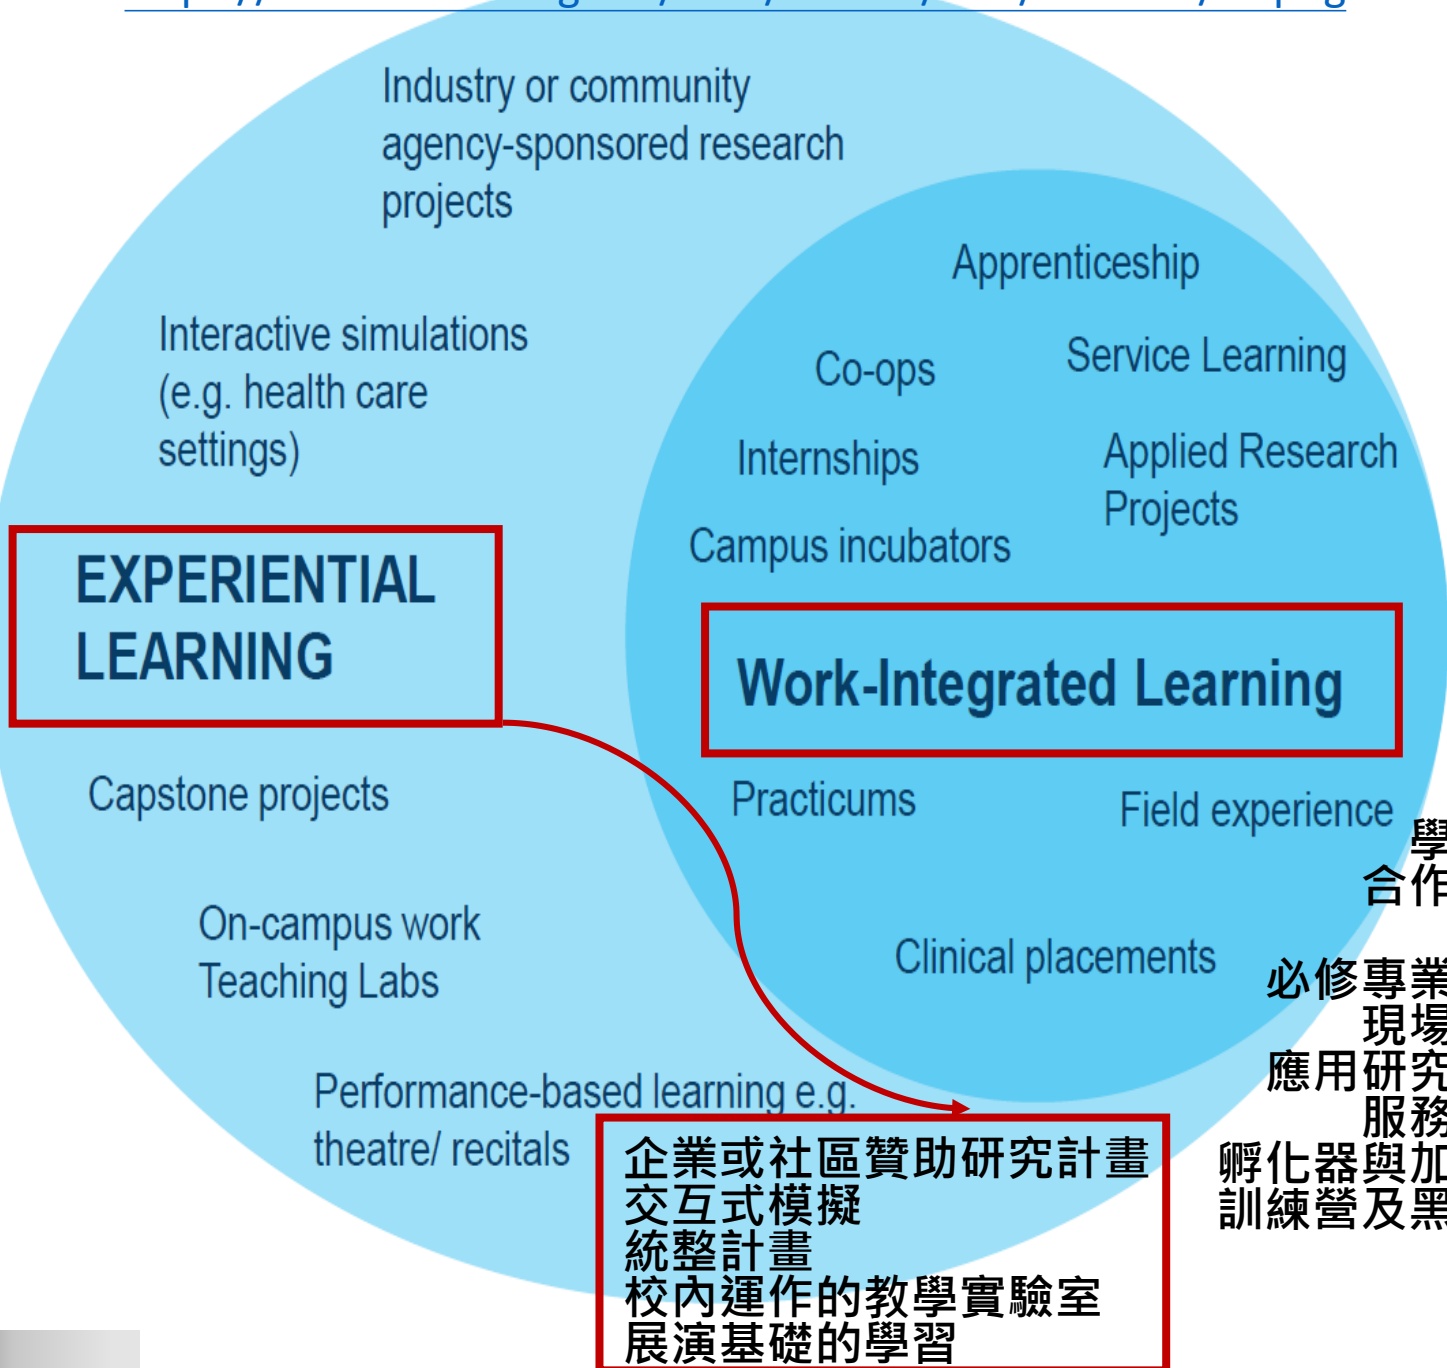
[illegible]

Industry or community agency-sponsored research projects

Apprenticeship

Interactive simulations (e.g. health care settings)

Co-ops

Service Learning

Internships

Applied Research Projects

Campus incubators

EXPERIENTIAL LEARNING

Work-Integrated Learning

Capstone projects

Practicums

Field experience

學
合作

On-campus work
Teaching Labs

Clinical placements

必修專業
現場
應用研究
服務
孵化器與加
訓練營及黑

Performance-based learning e.g. theatre/ recitals

企業或社區贊助研究計畫
交互式模擬
統整計畫
校內運作的教學實驗室
展演基礎的學習